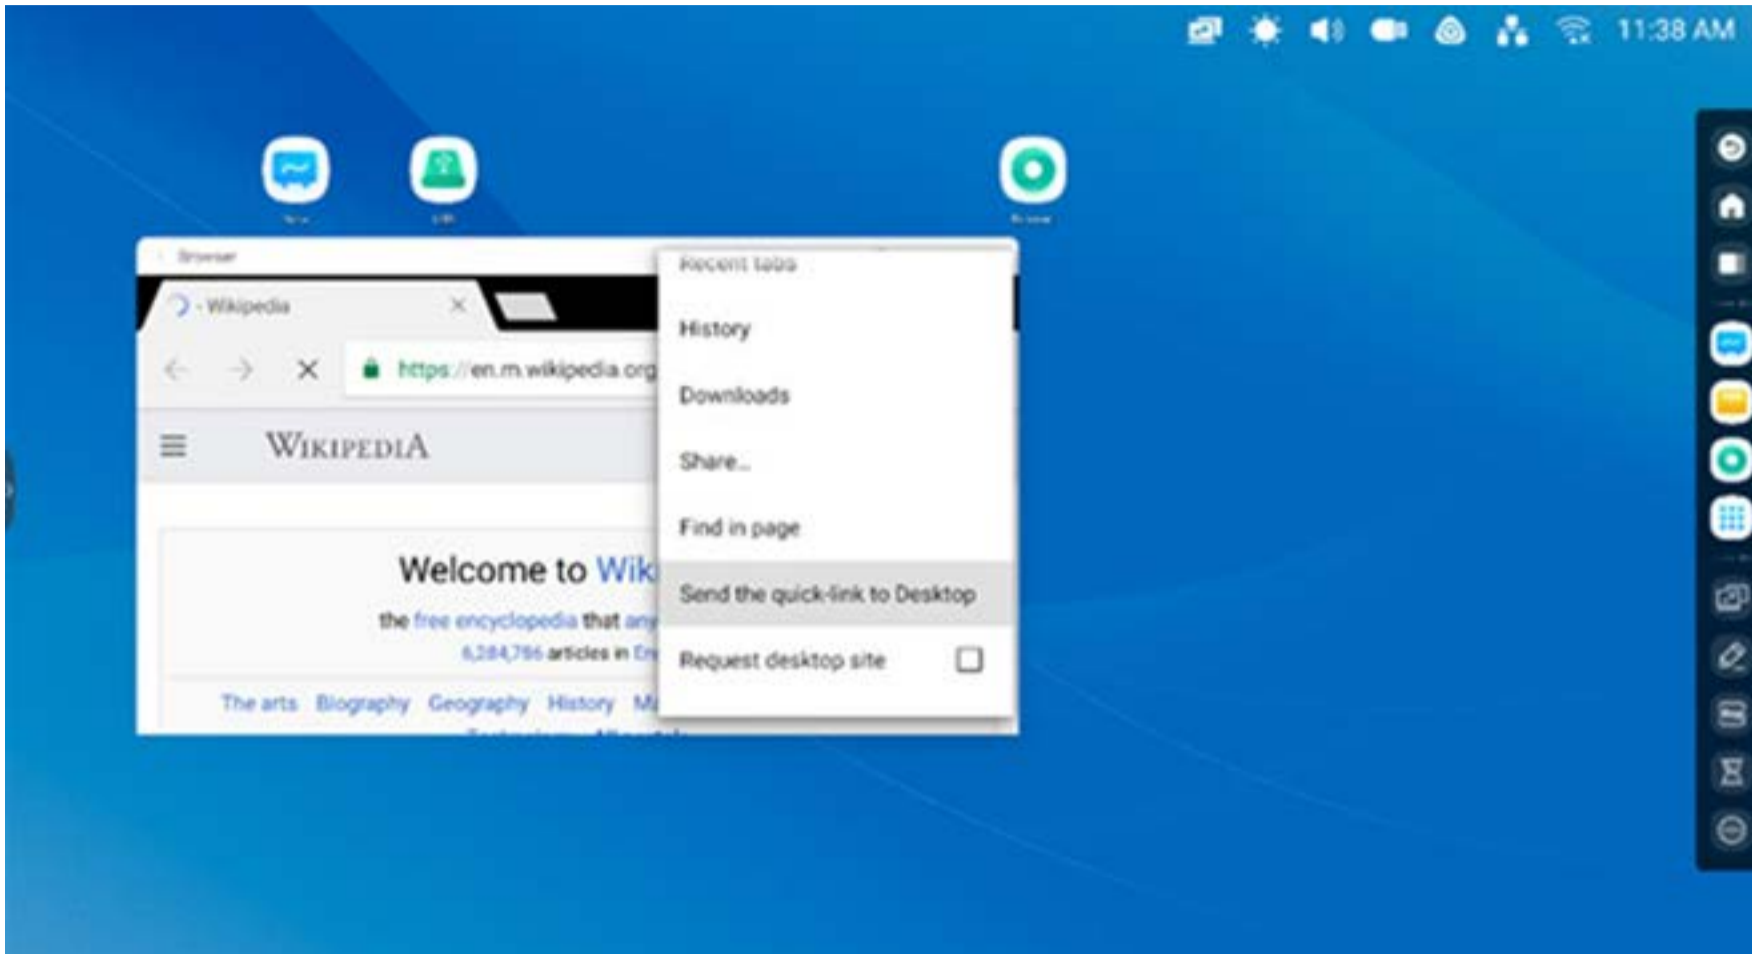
11:38 AM

Browser

- Wikipedia

https://en.m.wikipedia.org

WIKIPEDIA

Welcome to Wik

the free encyclopedia that any

6,284,786 articles in En

The arts Biography Geography History M

Recent tabs

History

Downloads

Share...

Find in page

Send the quick-link to Desktop

Request desktop site